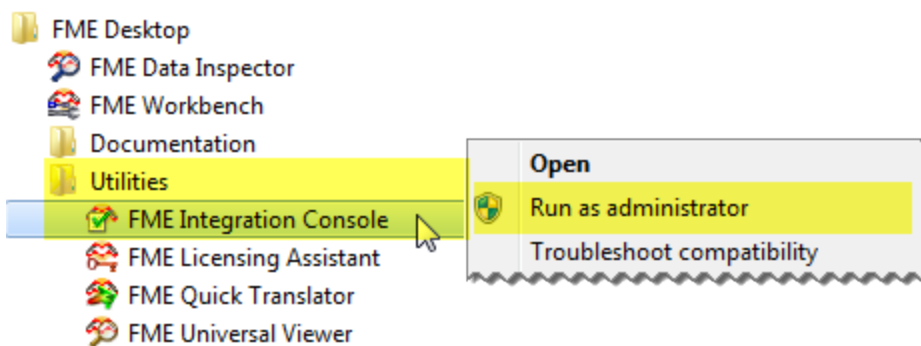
FME Desktop
FME Data Inspector
FME Workbench
Documentation
Utilities
FME Integration Console
FME Licensing Assistant
FME Quick Translator
FME Universal Viewer

Open
Run as administrator
Troubleshoot compatibility